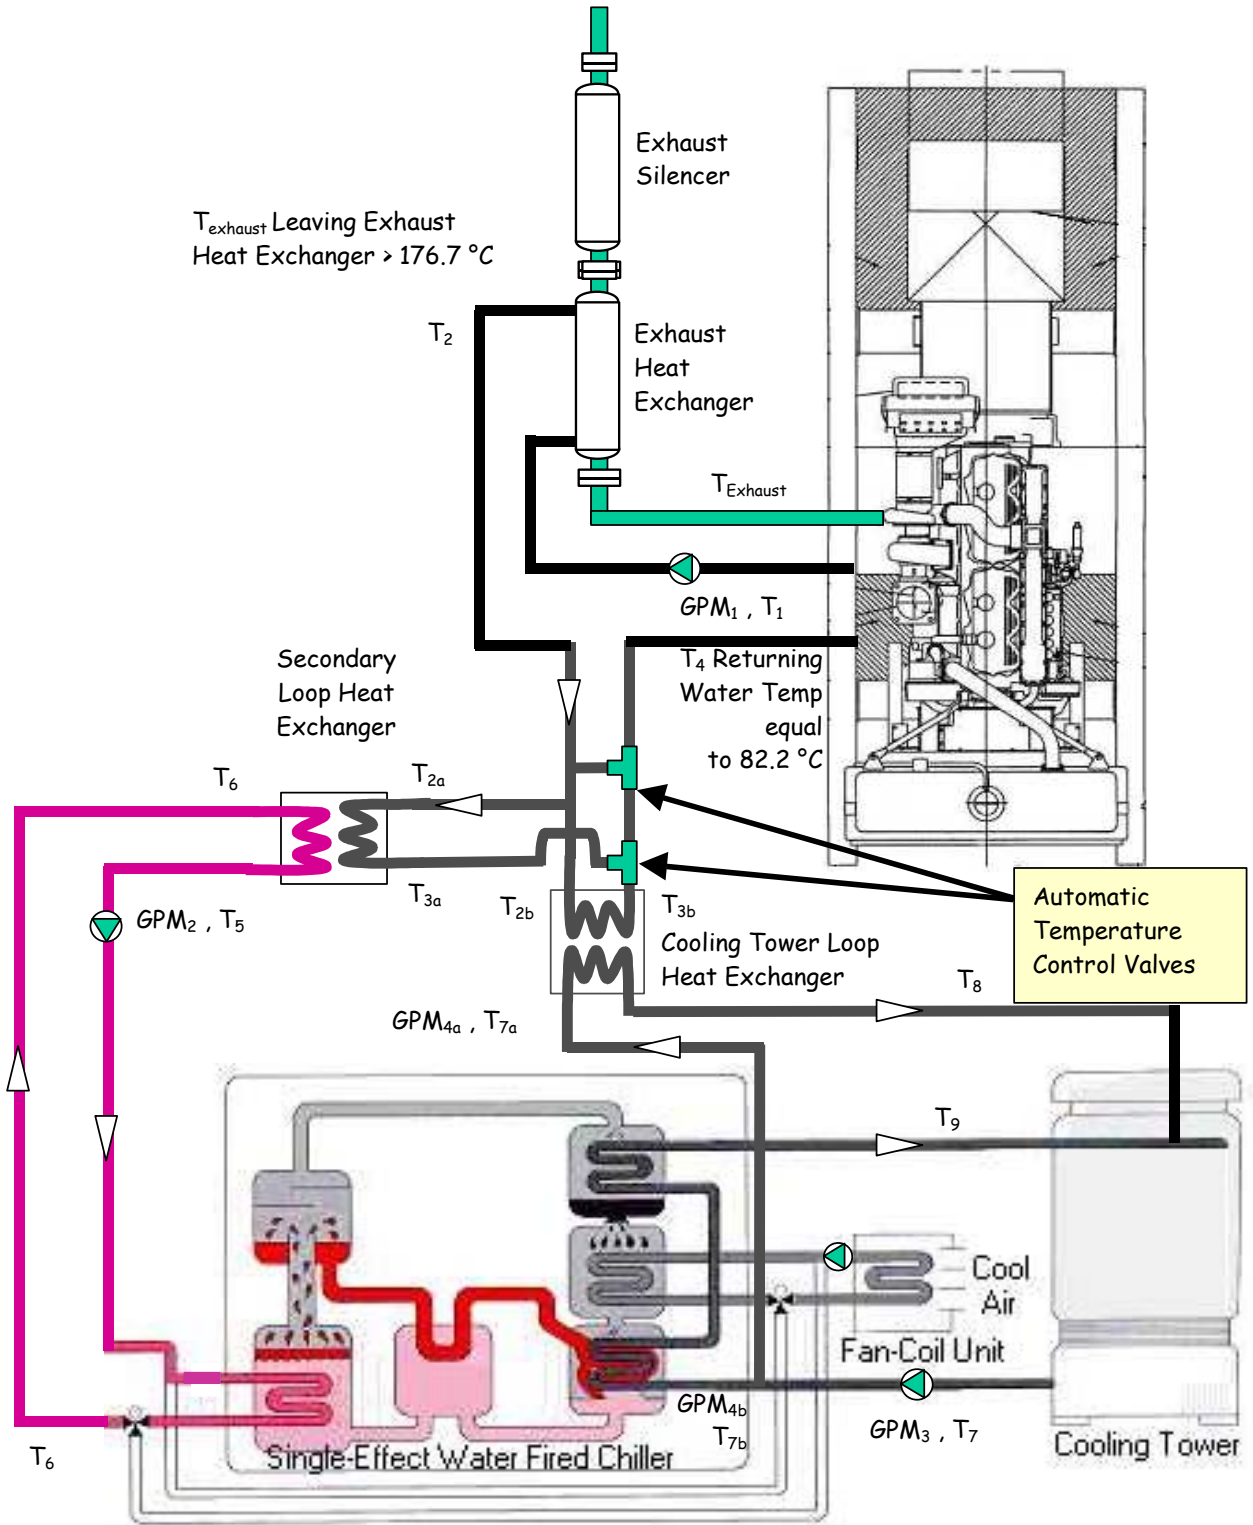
Exhaust Silencer

$T_{exhaust}$ Leaving Exhaust Heat Exchanger > 176.7 °C

$T_2$

Exhaust Heat Exchanger

$T_{Exhaust}$

$GPM_1$ , $T_1$

$T_4$ Returning Water Temp equal to 82.2 °C

Secondary Loop Heat Exchanger

$T_6$

$T_{2a}$

$T_{3a}$

$GPM_2$ , $T_5$

$T_{2b}$

$T_{3b}$

Cooling Tower Loop Heat Exchanger

Automatic Temperature Control Valves

$T_8$

$GPM_{4a}$ , $T_{7a}$

$T_9$

Cool Air

Fan-Coil Unit

$GPM_{4b}$

$T_{7b}$

$GPM_3$ , $T_7$

Cooling Tower

$T_6$

Single-Effect Water Fired Chiller